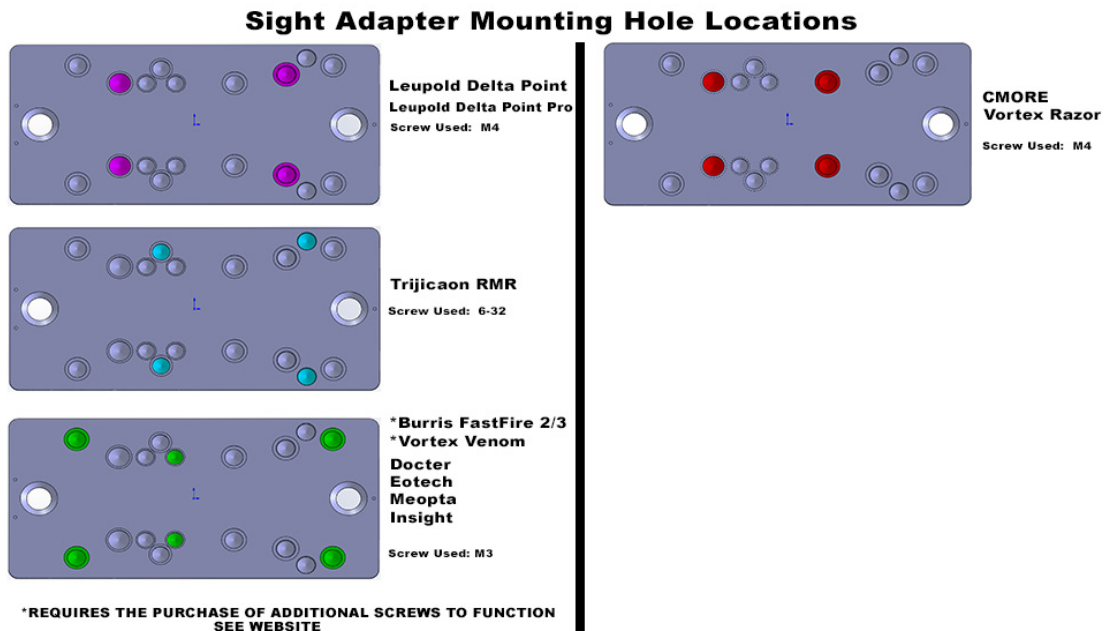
Sight Adapter Mounting Hole Locations

Leupold Delta Point
Leupold Delta Point Pro
Screw Used: M4

Trijicaon RMR
Screw Used: 6-32

*Burris FastFire 2/3
*Vortex Venom
Docter
Eotech
Meopta
Insight
Screw Used: M3

*REQUIRES THE PURCHASE OF ADDITIONAL SCREWS TO FUNCTION
SEE WEBSITE

CMORE
Vortex Razor
Screw Used: M4